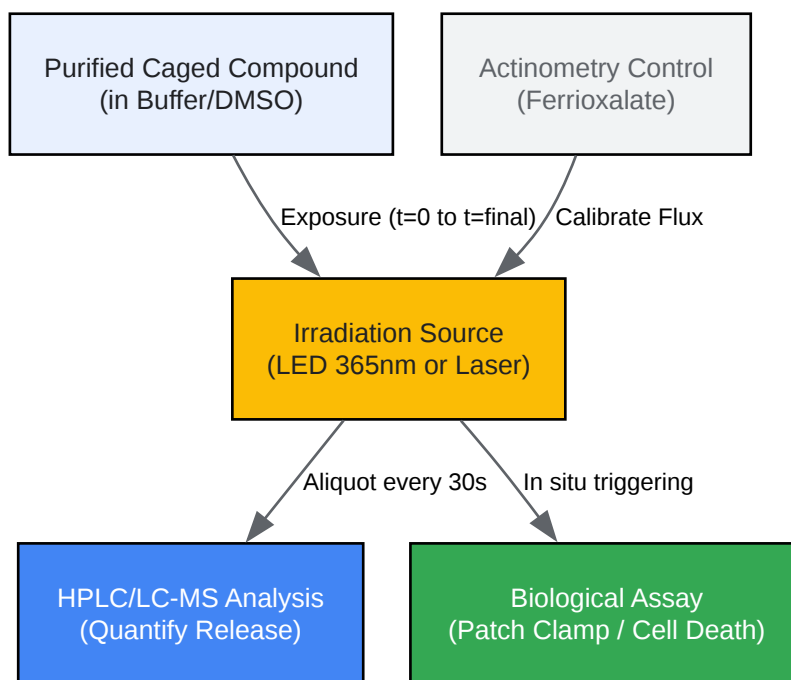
Purified Caged Compound
(in Buffer/DMSO)

Actinometry Control
(Ferrioxalate)

Exposure (t=0 to t=final)

Calibrate Flux

Irradiation Source
(LED 365nm or Laser)

Aliquot every 30s

In situ triggering

HPLC/LC-MS Analysis
(Quantify Release)

Biological Assay
(Patch Clamp / Cell Death)